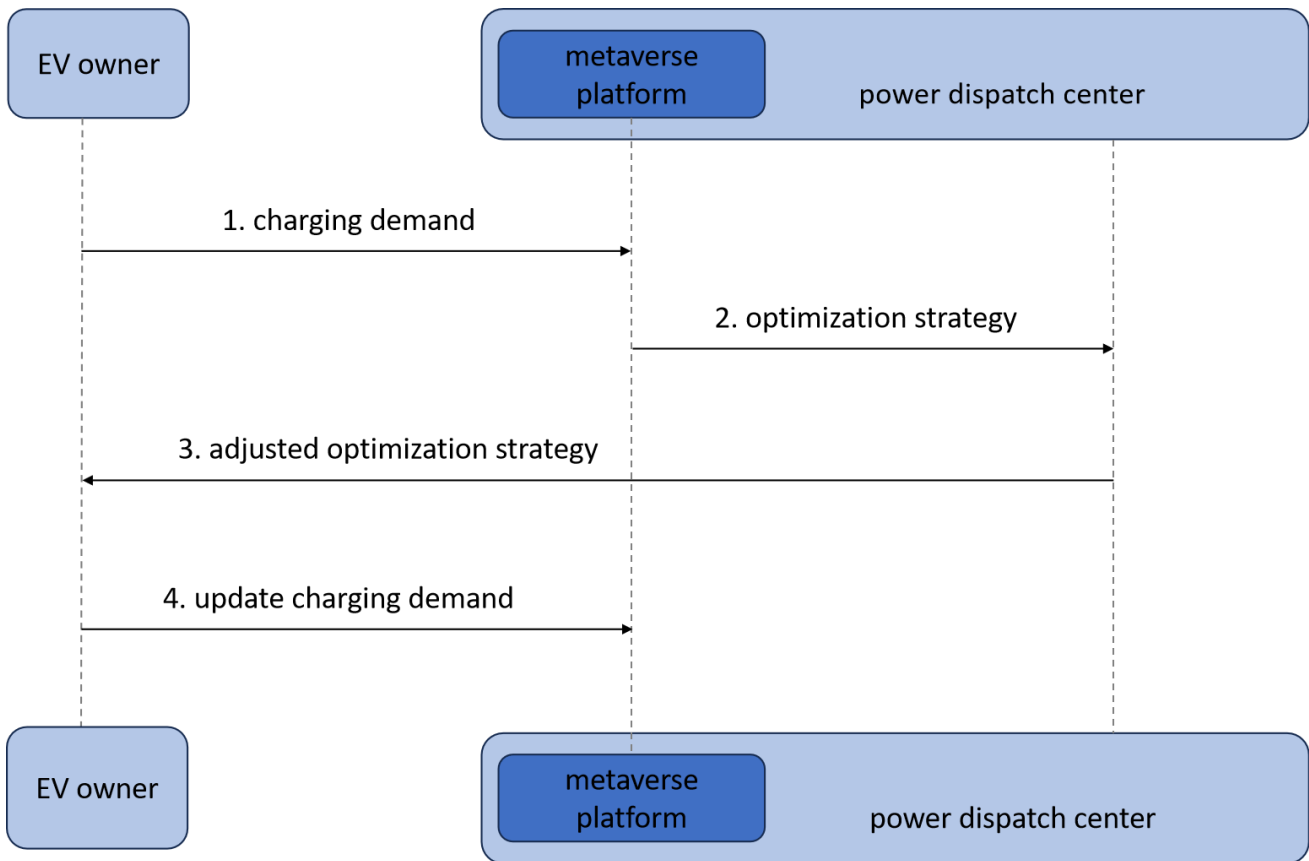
EV owner

metaverse platform

power dispatch center

1. charging demand

2. optimization strategy

3. adjusted optimization strategy

4. update charging demand

EV owner

metaverse platform

power dispatch center